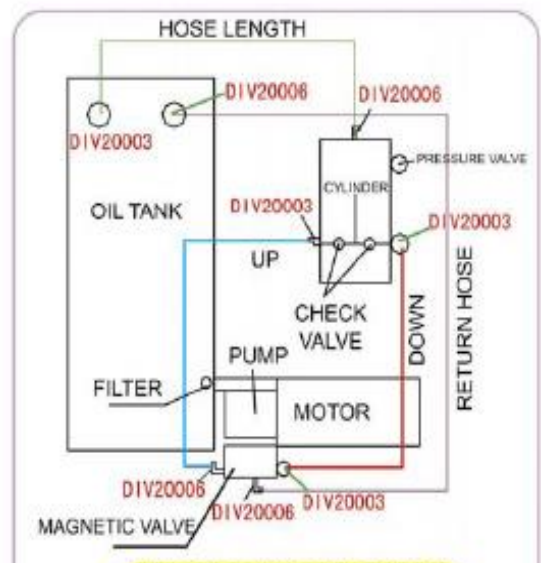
HOSE LENGTH

DIV20003

DIV20006

DIV20006

PRESSURE VALVE

CYLINDER

OIL TANK

DIV20003

DIV20003

UP

RETURN HOSE

CHECK VALVE

DOWN

PUMP

FILTER

MOTOR

DIV20006

DIV20003

DIV20006

MAGNETIC VALVE